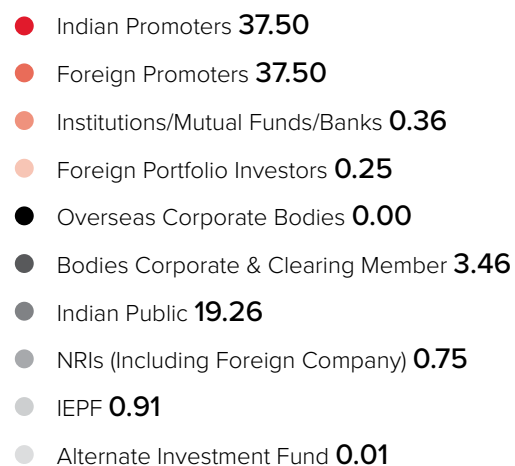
Indian Promoters 37.50

Foreign Promoters 37.50

Institutions/Mutual Funds/Banks 0.36

Foreign Portfolio Investors 0.25

Overseas Corporate Bodies 0.00

Bodies Corporate & Clearing Member 3.46

Indian Public 19.26

NRIs (Including Foreign Company) 0.75

IEPF 0.91

Alternate Investment Fund 0.01